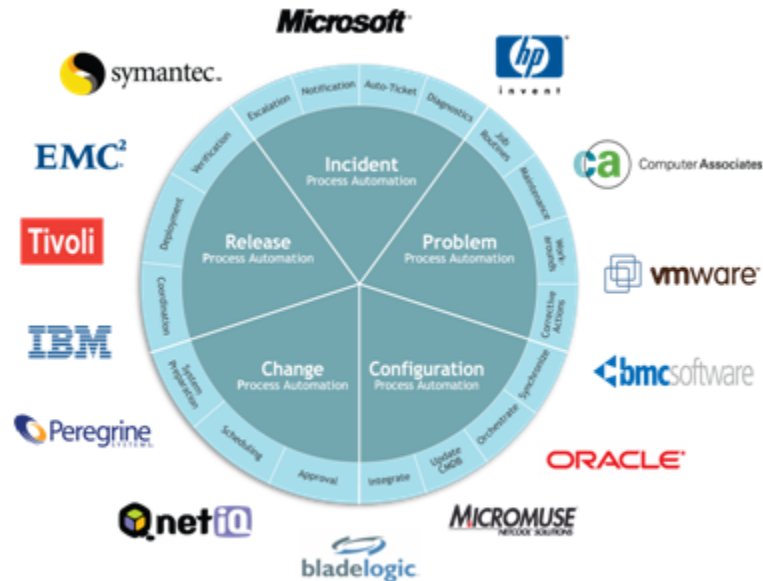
Microsoft

hp
invent

symantec.

EMC²

Tivoli

IBM

Peregrine
SYSTEMS

netIQ

bladelogic

MICROMUSE
NETCOOL SOLUTIONS

ORACLE

bmcsoftware

vmware

ca Computer Associates

Escalation
Notification
Auto-Ticket
Diagnostics
Job Routines
Maintenance
Work Arounds
Corrective Actions
Synchronize
Orchestrate
Update CMDB
Integrate
Approval
Scheduling
System Preparation
Coordination
Deployment
Verification

Incident
Process Automation

Problem
Process Automation

Configuration
Process Automation

Change
Process Automation

Release
Process Automation